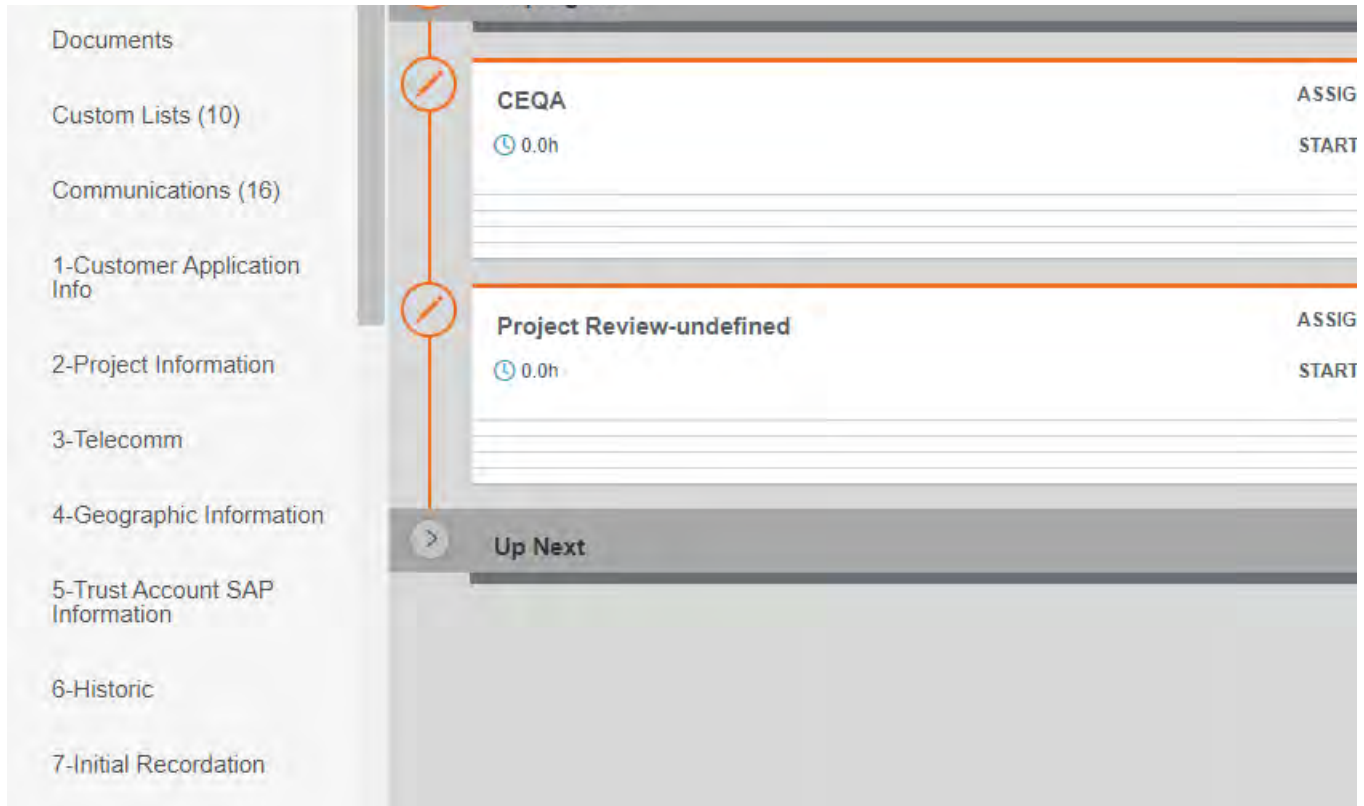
Documents

Custom Lists (10)

Communications (16)

1-Customer Application Info

2-Project Information

3-Telecomm

4-Geographic Information

5-Trust Account SAP Information

6-Historic

7-Initial Recordation

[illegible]

CEQA

0.0h

ASSIG

START

Project Review-undefined

0.0h

ASSIG

START

Up Next